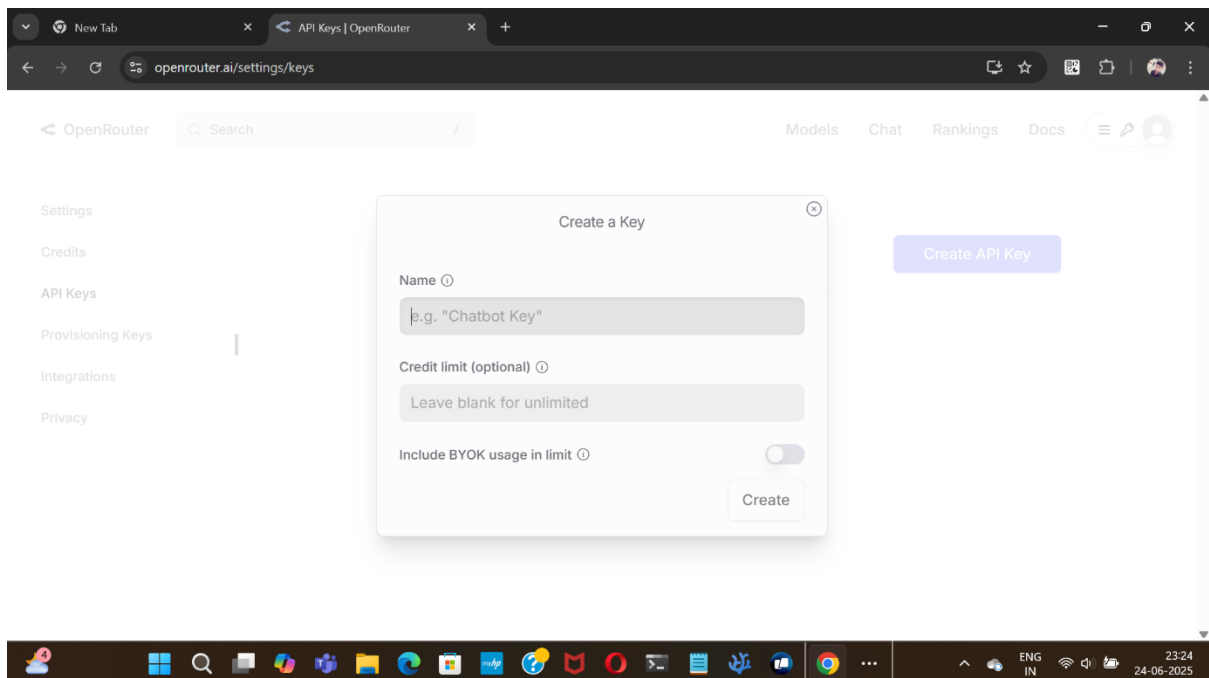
New Tab
API Keys | OpenRouter
openrouter.ai/settings/keys

OpenRouter
Search
/
Models Chat Rankings Docs

Settings
Credits
API Keys
Provisioning Keys
Integrations
Privacy

Create API Key

Create a Key

Name ⓘ
e.g. "Chatbot Key"

Credit limit (optional) ⓘ
Leave blank for unlimited

Include BYOK usage in limit ⓘ

Create

4
ENG IN
23:24
24-06-2025